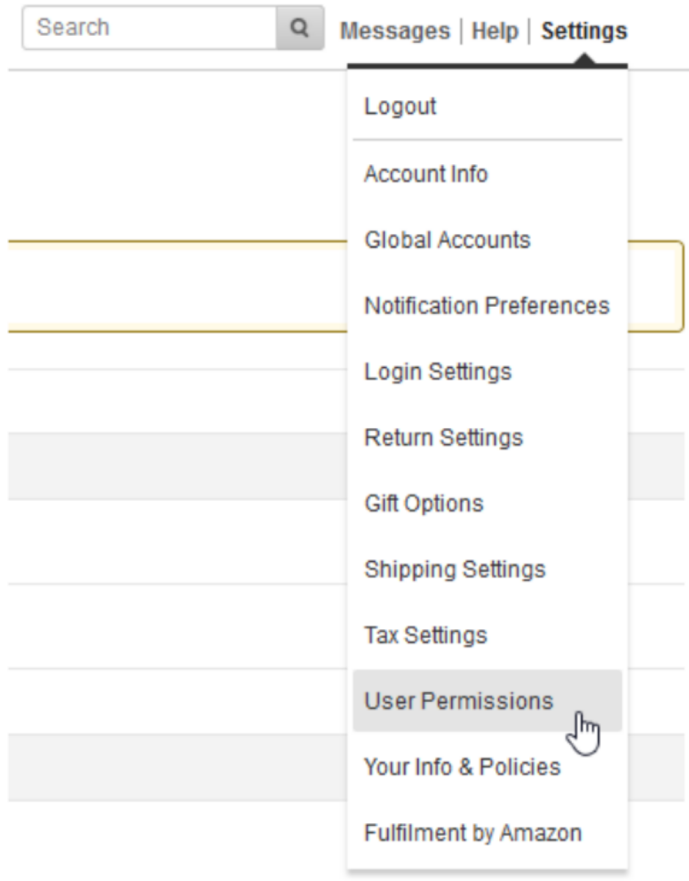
Search

Messages | Help | Settings

Logout

Account Info

Global Accounts

Notification Preferences

Login Settings

Return Settings

Gift Options

Shipping Settings

Tax Settings

User Permissions

Your Info & Policies

Fulfilment by Amazon